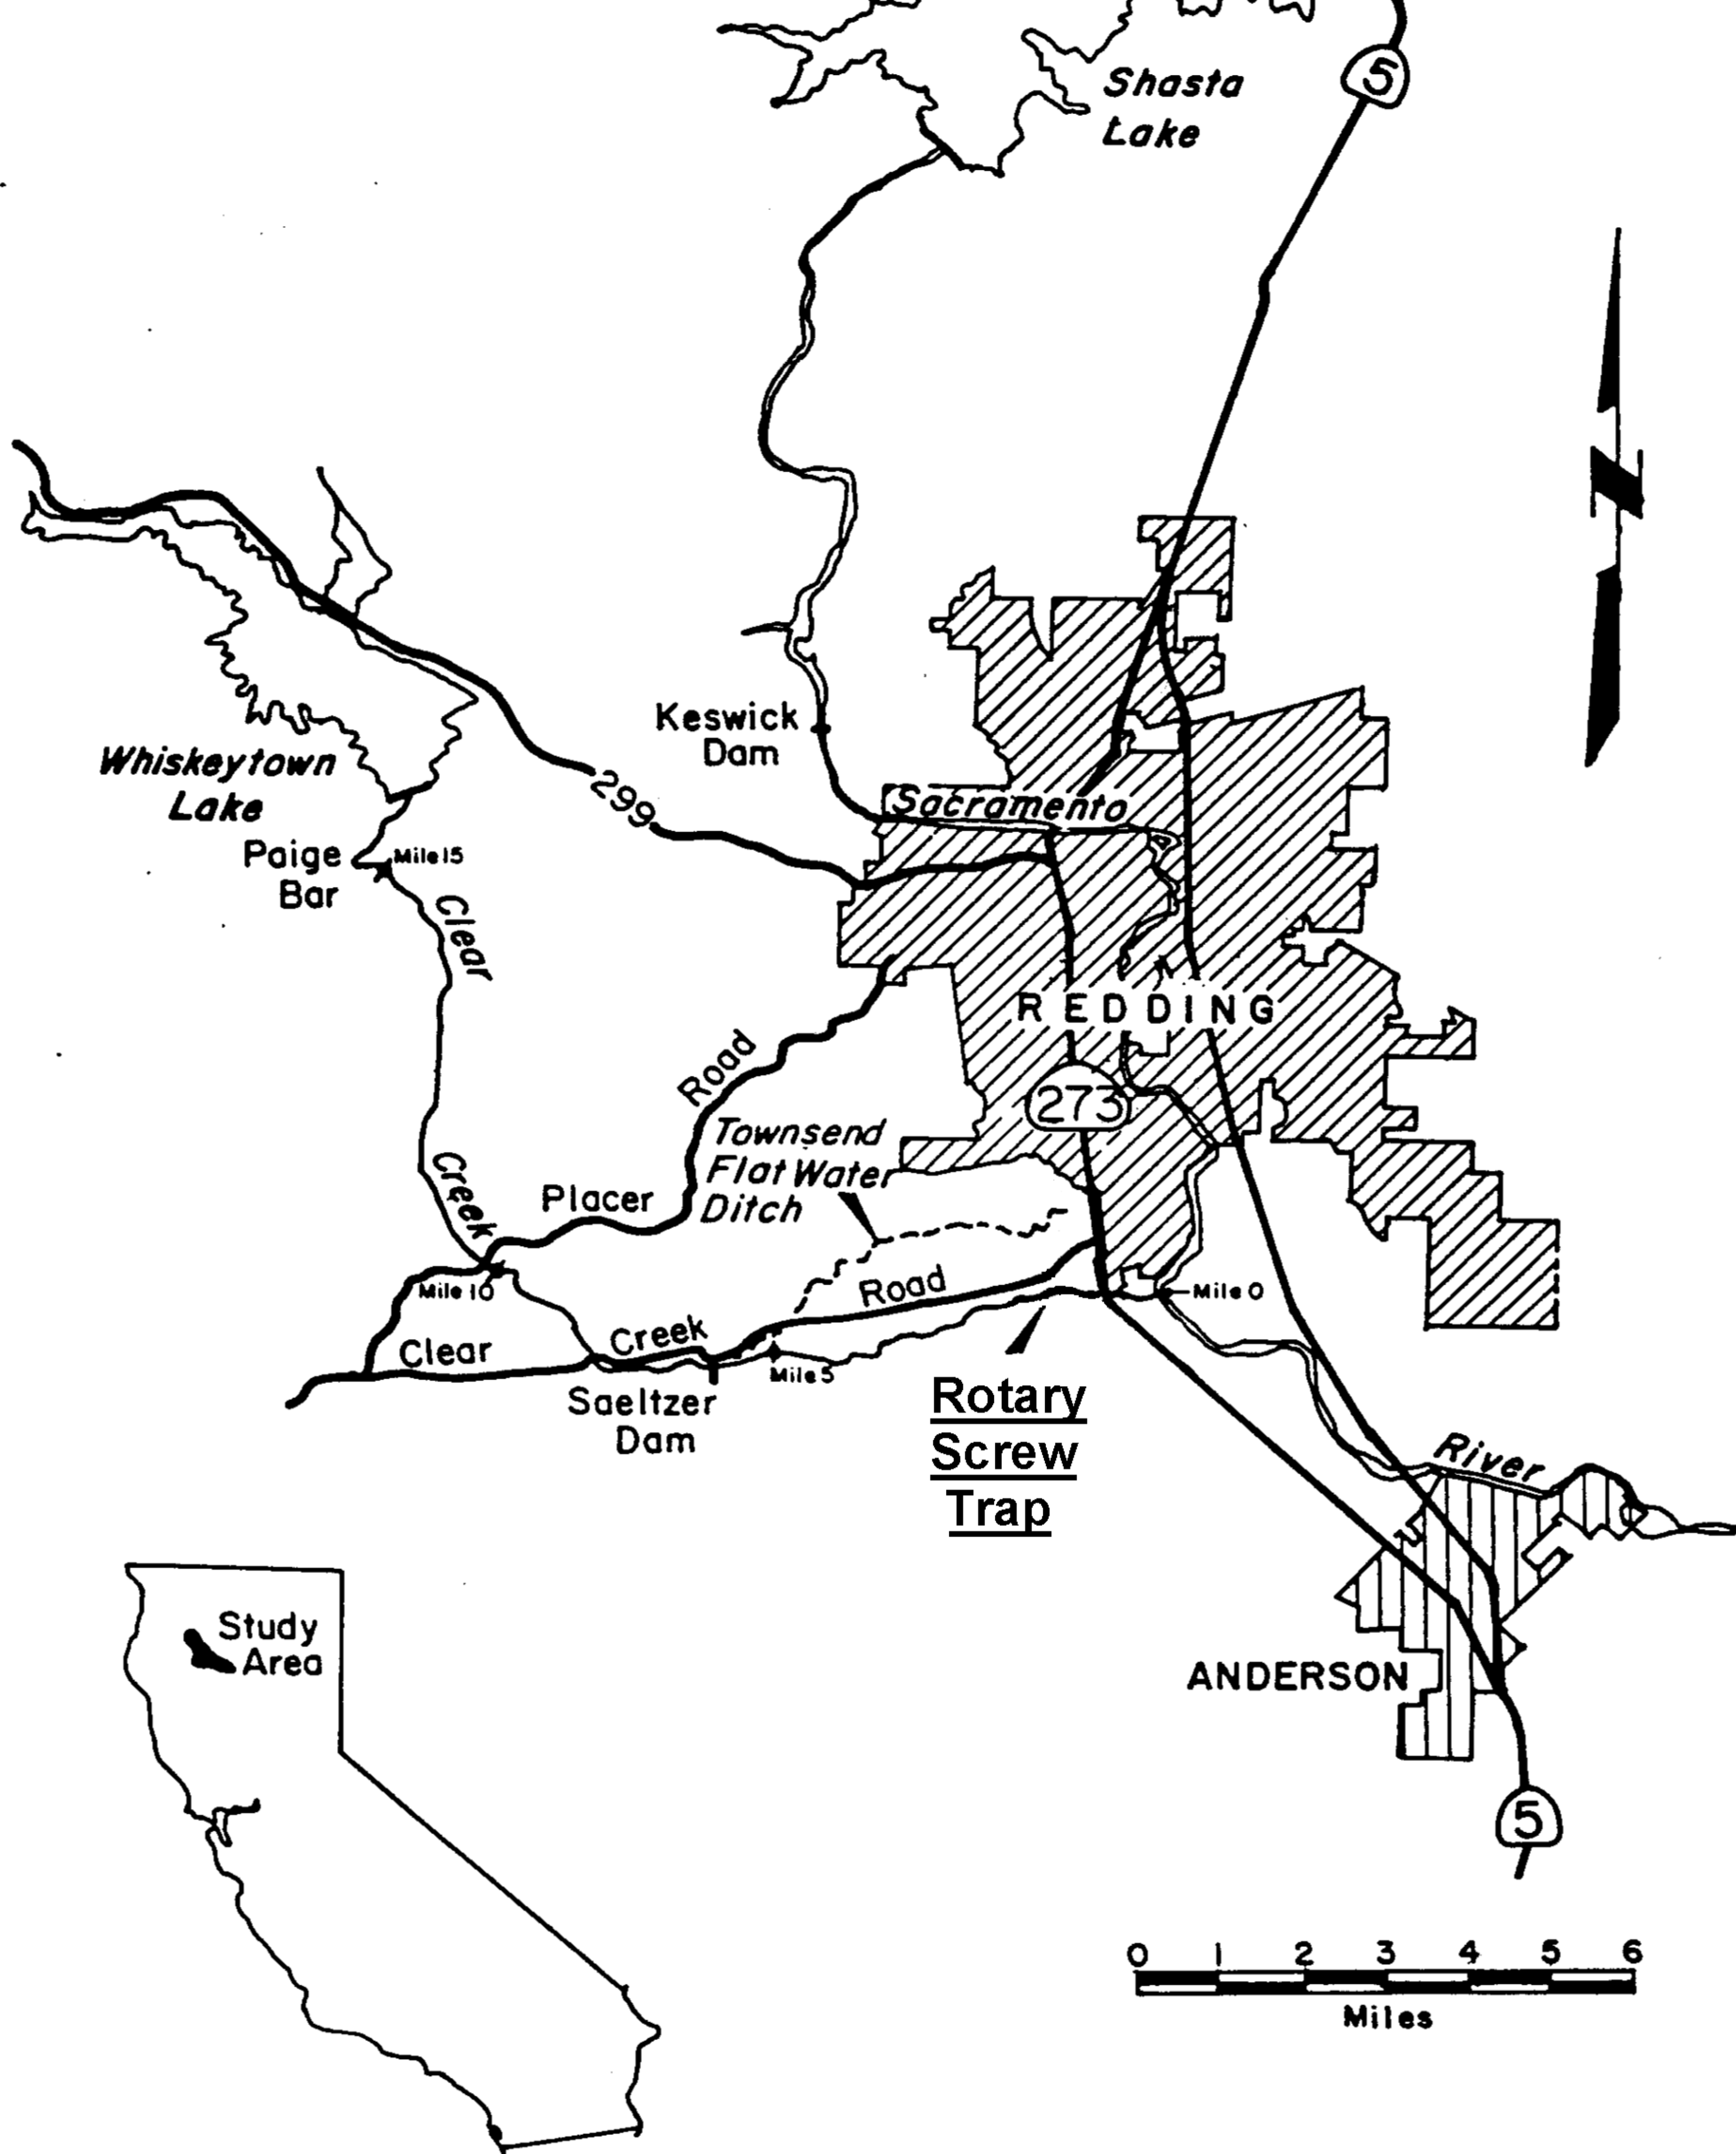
Shasta Lake

5

Whiskeytown Lake

Paige Bar

Mile 15

299

Keswick Dam

Sacramento

Clear

REDDING

Road

273

Townsend Flat Water Ditch

Creek

Placer

Mile 10

Road

Mile 0

Clear

Creek

Mile 5

Saeltzer Dam

Rotary Screw Trap

River

Study Area

ANDERSON

5

0 1 2 3 4 5 6

Miles